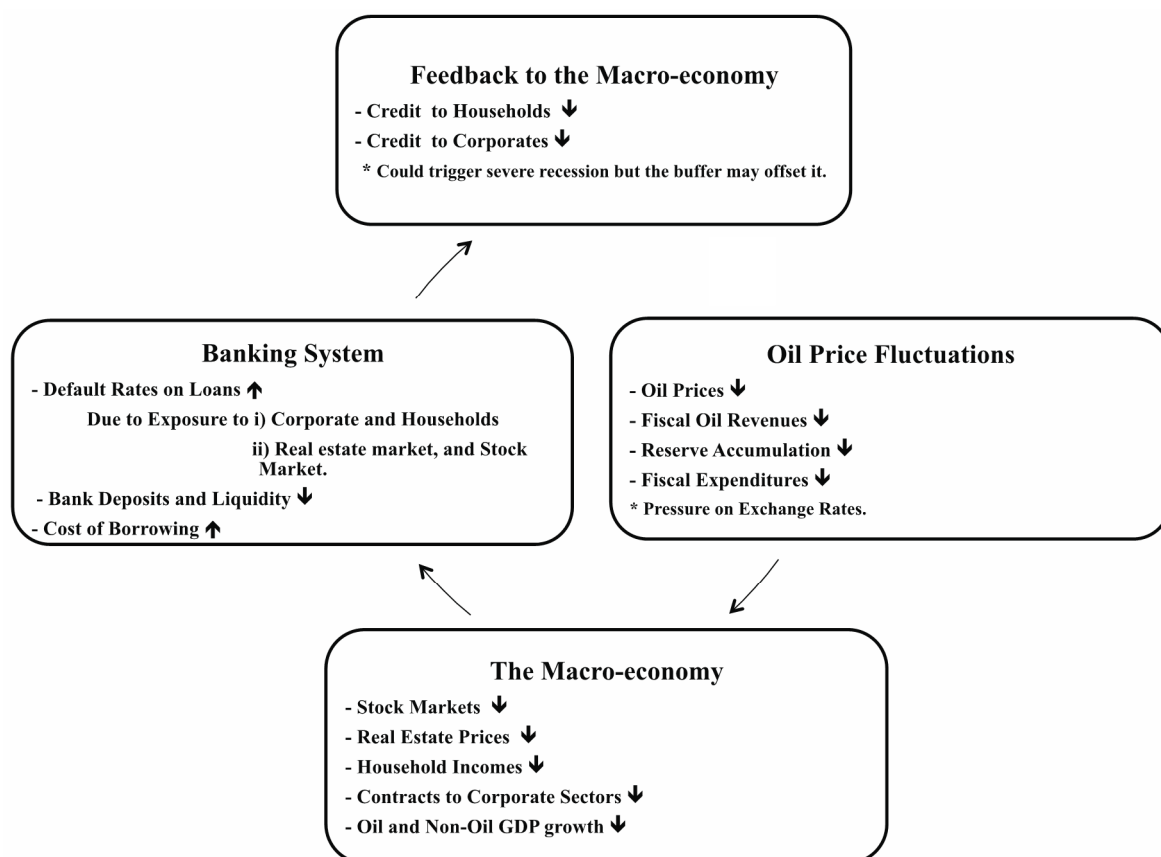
Feedback to the Macro-economy

- Credit to Households $\downarrow$

- Credit to Corporates $\downarrow$

* Could trigger severe recession but the buffer may offset it.

Banking System

- Default Rates on Loans $\uparrow$

Due to Exposure to i) Corporate and Households

ii) Real estate market, and Stock Market.

- Bank Deposits and Liquidity $\downarrow$

- Cost of Borrowing $\uparrow$

Oil Price Fluctuations

- Oil Prices $\downarrow$

- Fiscal Oil Revenues $\downarrow$

- Reserve Accumulation $\downarrow$

- Fiscal Expenditures $\downarrow$

* Pressure on Exchange Rates.

The Macro-economy

- Stock Markets $\downarrow$

- Real Estate Prices $\downarrow$

- Household Incomes $\downarrow$

- Contracts to Corporate Sectors $\downarrow$

- Oil and Non-Oil GDP growth $\downarrow$